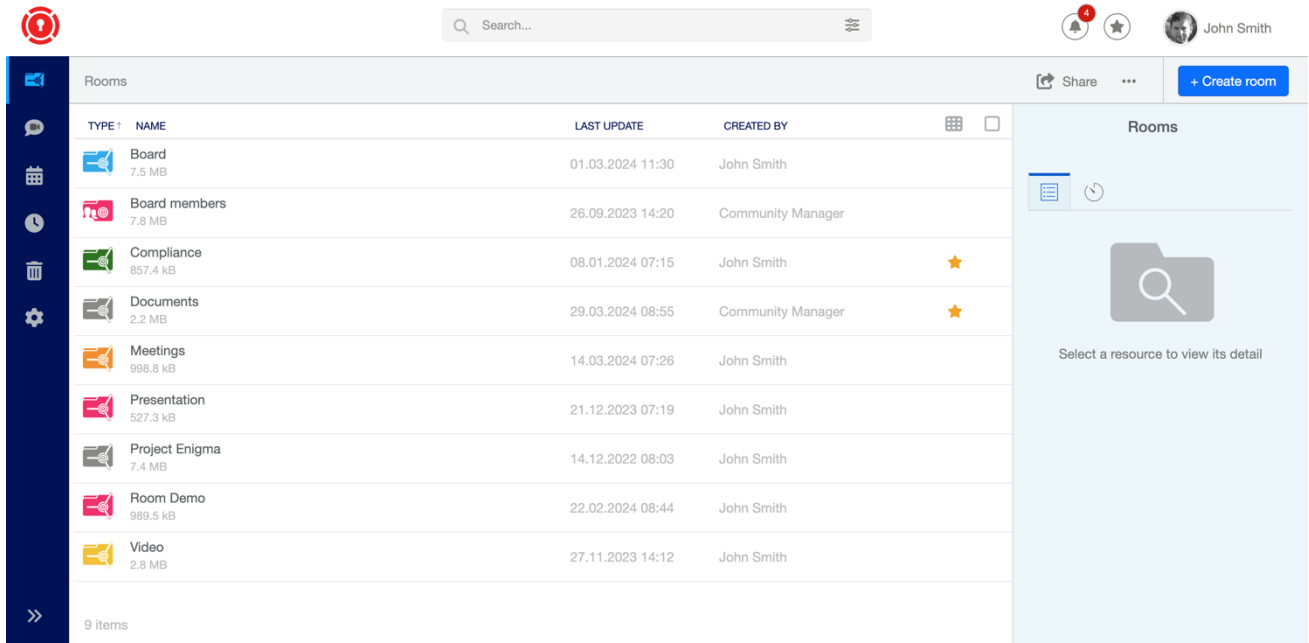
Search...

4

John Smith

Rooms

Share

•••

+ Create room

| TYPE ↑ | NAME | LAST UPDATE | CREATED BY |
|---|---|---|---|
| | Board 7.5 MB | 01.03.2024 11:30 | John Smith |
| | Board members 7.8 MB | 26.09.2023 14:20 | Community Manager |
| | Compliance 857.4 kB | 08.01.2024 07:15 | John Smith |
| | Documents 2.2 MB | 29.03.2024 08:55 | Community Manager |
| | Meetings 998.8 kB | 14.03.2024 07:26 | John Smith |
| | Presentation 527.3 kB | 21.12.2023 07:19 | John Smith |
| | Project Enigma 7.4 MB | 14.12.2022 08:03 | John Smith |
| | Room Demo 989.5 kB | 22.02.2024 08:44 | John Smith |
| | Video 2.8 MB | 27.11.2023 14:12 | John Smith |

9 items

Rooms

Select a resource to view its detail

»